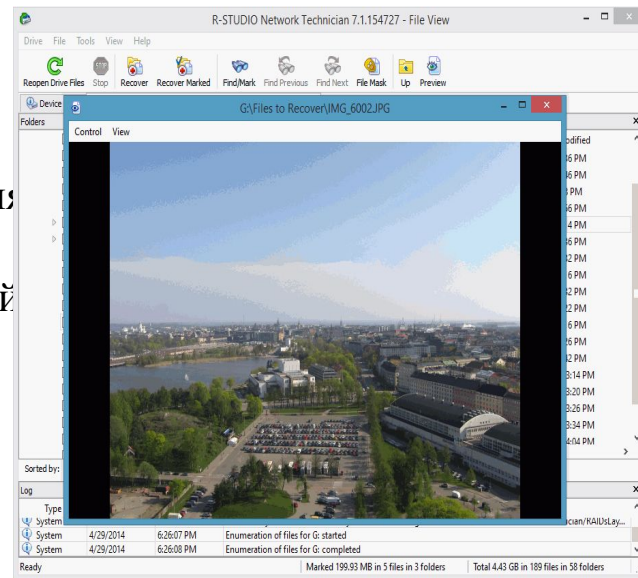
R-STUDIO Network Technician 7.1.154727 - File View

Drive File Tools View Help

Reopen Drive Files Stop Recover Recover Marked Find/Mark Find Previous Find Next File Mask Up Preview

Device

Folders

G:\Files to Recover\IMG_6002.JPG

Control View

odified
6 PM
6 PM
PM
6 PM
4 PM
6 PM
2 PM
6 PM
2 PM
2 PM
6 PM
6 PM
2 PM
3:14 PM
3:20 PM
3:26 PM
3:34 PM
4:04 PM

я

й

Sorted by:

Log

Type

System

System 4/29/2014 6:26:07 PM Enumeration of files for G: started

System 4/29/2014 6:26:08 PM Enumeration of files for G: completed

cian/RAIDsLay...

Ready

Marked 199.93 MB in 5 files in 3 folders

Total 4.43 GB in 189 files in 58 folders